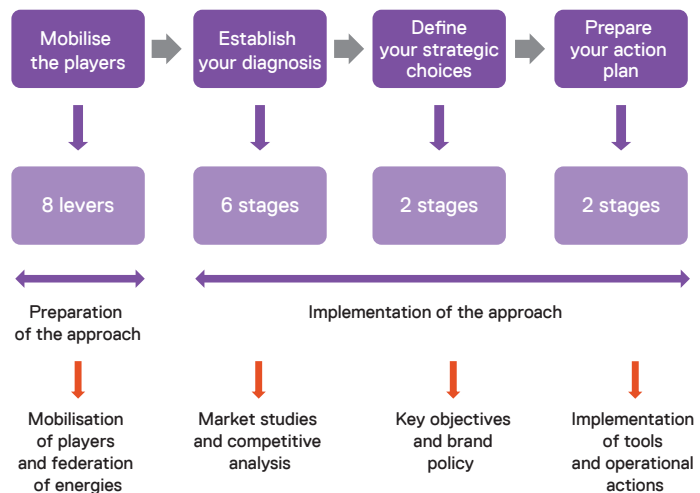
Mobilise the players

Establish your diagnosis

Define your strategic choices

Prepare your action plan

8 levers

6 stages

2 stages

2 stages

Preparation of the approach

Implementation of the approach

Mobilisation of players and federation of energies

Market studies and competitive analysis

Key objectives and brand policy

Implementation of tools and operational actions